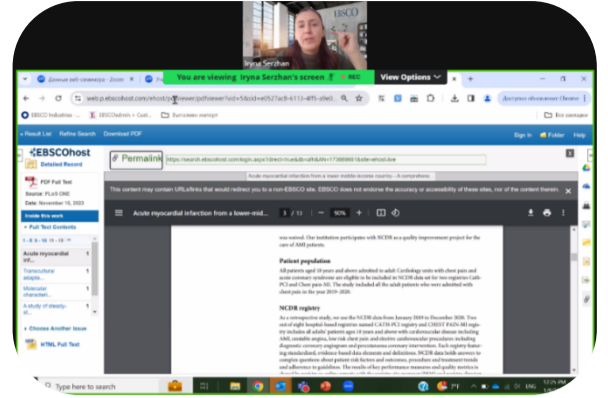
EBSCO
Iryna Serzhan
You are viewing Iryna Serzhan's screen
REC
View Options
Данные веб-семинара - Zoom
web.p.ebscohost.com/ehost/pdfviewer/pdfviewer?vid=5&sid=e0%7acB-6113-4ff5-a9e0...
EBSCO Industries
EBSCOadmin • Cust...
Вiтовнiк експерт
Доступно обновление Chrome
Все закладки
« Result List
Refine Search
Download PDF
Sign In
Folder
Help
EBSCOhost
Detailed Record
PDF Full Text
Source: PLoS ONE
Date: November 10, 2023
Inside this work
Full Text Contents
1 - 5 | 6 - 10 | 11 - 15
Acute myocardial inf...
Transcultural adapta...
Molecular characteri...
A study of steady-st...
Choose Another Issue
HTML Full Text
Permalink
https://search.ebscohost.com/login.aspx?direct=true&db=a9h&AN=173898651&site=ehost-live
Acute myocardial infarction from a lower-middle income country - A comparativ...
This content may contain URLs/links that would redirect you to a non-EBSCO site. EBSCO does not endorse the accuracy or accessibility of these sites, nor of the content therein.
Acute myocardial infarction from a lower-mid...
3 / 15
90%
was trained. Our institution participates with NCDR as a quality improvement project for the care of AMI patients.

Patient population

All patients aged 18 years and above admitted to adult Cardiology units with chest pain and acute coronary syndromes are eligible to be included in NCDR data set for two registries Cath-PCI and Chest pain-MI. The study included all the adult patients who were admitted with chest pain in the year 2019-2020.

NCDR registry

In a retrospective study, we use the NCDR data from January 2019 to December 2020. Two out of eight hospital-based registries named CATH-PCI registry and CHEST PAIN-MI registry includes all adults' patients ages 18 years and above with cardiovascular disease including AMI, unstable angina, low risk chest pain and elective cardiovascular procedures including diagnostic coronary angiogram and percutaneous coronary intervention. Each registry featuring standardized, evidence-based data elements and definitions. NCDR data holds answers to complex questions about patient risk factors and outcomes, procedure and treatment trends and adherence to guidelines. The results of key performance measures and quality metrics is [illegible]
Type here to search
ENG